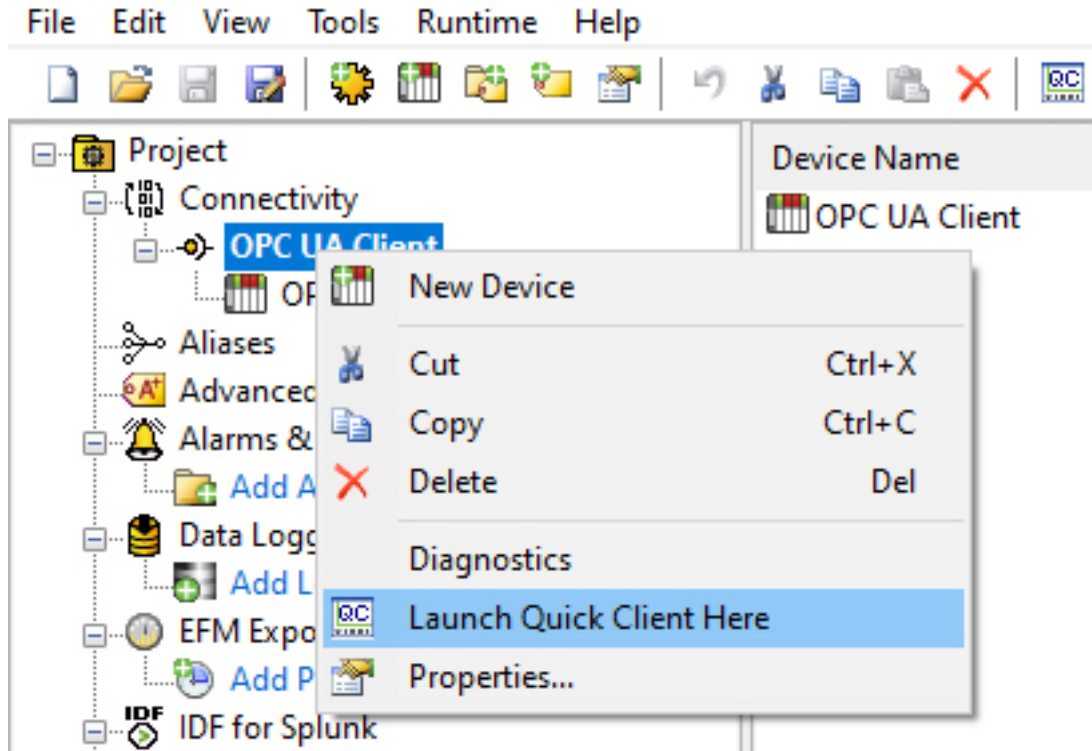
File Edit View Tools Runtime Help

Project
Connectivity
OPC UA Client
OP
Aliases
Advancec
Alarms &
Add A
Data Logg
Add L
EFM Expo
Add P
IDF for Splunk

Device Name
OPC UA Client

New Device
Cut Ctrl+X
Copy Ctrl+C
Delete Del
Diagnostics
Launch Quick Client Here
Properties...